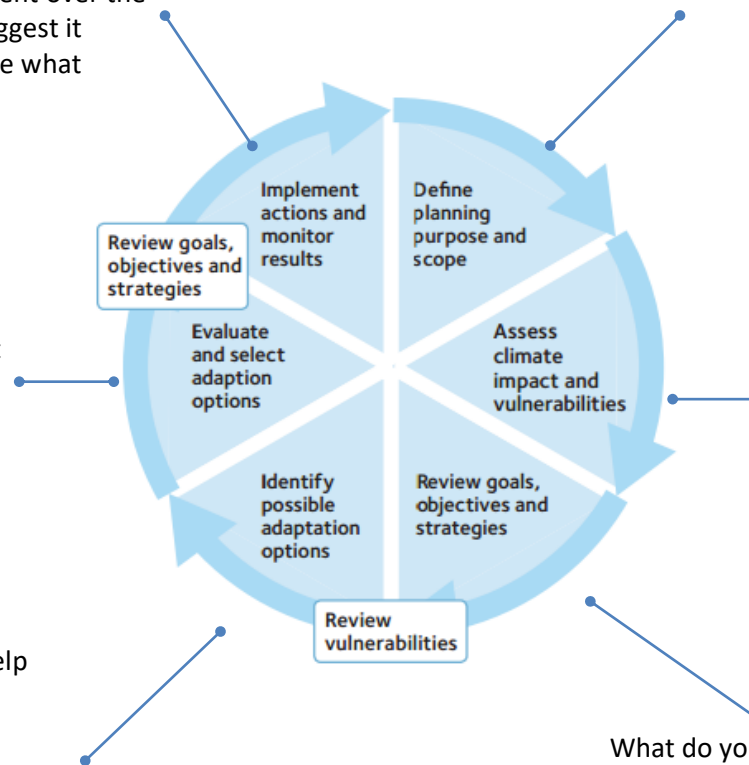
ent over the
ggest it
e what

Implement actions and monitor results

Define planning purpose and scope

Review goals, objectives and strategies

Evaluate and select adaption options

Assess climate impact and vulnerabilities

Identify possible adaptation options

Review goals, objectives and strategies

Review vulnerabilities

t

elp

What do yo